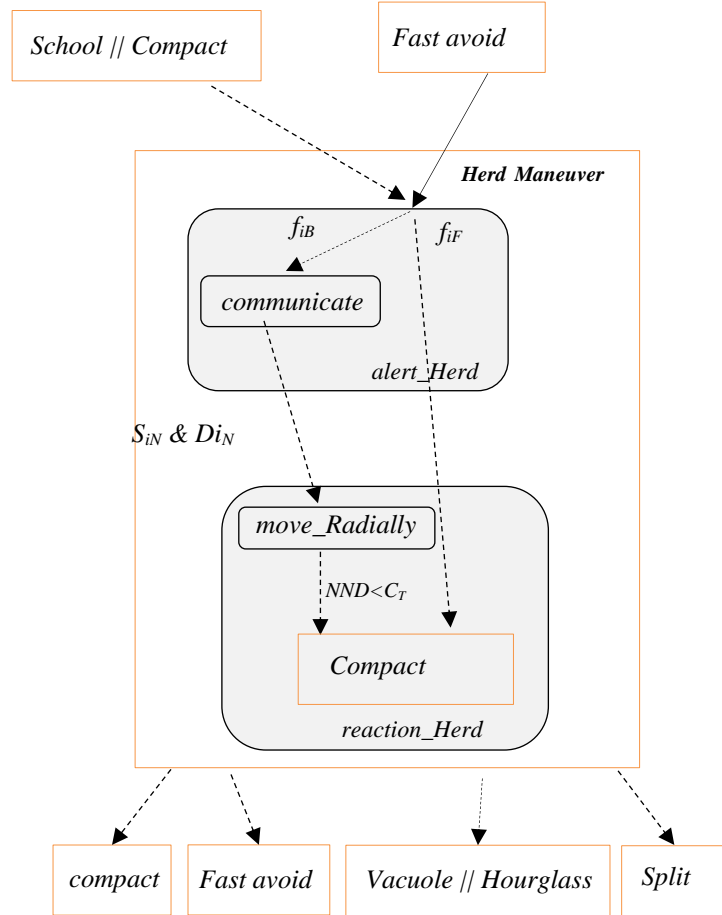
School // Compact

Fast avoid

Herd Maneuver

$f_{iB}$

$f_{iF}$

communicate

alert_Herd

$S_{iN}$ & $Di_N$

move_Radially

$NND<C_T$

Compact

reaction_Herd

compact

Fast avoid

Vacuole // Hourglass

Split